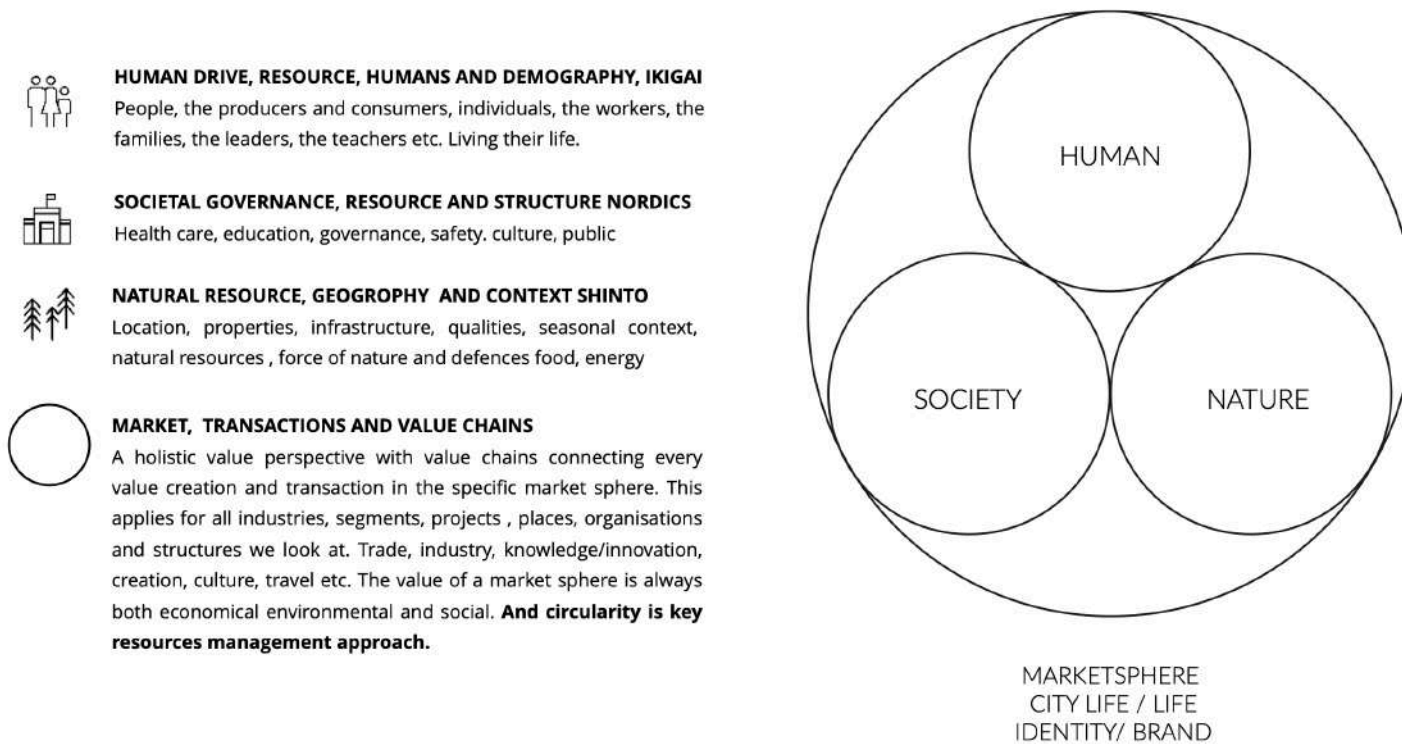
HUMAN DRIVE, RESOURCE, HUMANS AND DEMOGRAPHY, IKIGAI
People, the producers and consumers, individuals, the workers, the families, the leaders, the teachers etc. Living their life.

SOCIETAL GOVERNANCE, RESOURCE AND STRUCTURE NORDICS
Health care, education, governance, safety. culture, public

NATURAL RESOURCE, GEOGROPHY AND CONTEXT SHINTO
Location, properties, infrastructure, qualities, seasonal context, natural resources , force of nature and defences food, energy

MARKET, TRANSACTIONS AND VALUE CHAINS
A holistic value perspective with value chains connecting every value creation and transaction in the specific market sphere. This applies for all industries, segments, projects , places, organisations and structures we look at. Trade, industry, knowledge/innovation, creation, culture, travel etc. The value of a market sphere is always both economical environmental and social. **And circularity is key resources management approach.**

HUMAN

SOCIETY

NATURE

MARKETSPHERE
CITY LIFE / LIFE
IDENTITY/ BRAND